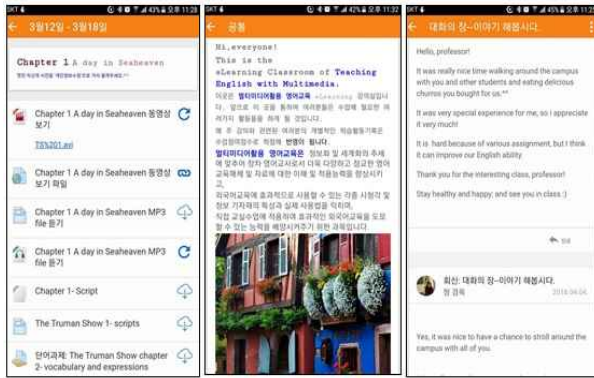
SKT 4 43% 오후 11:28

3월12일 - 3월18일

Chapter 1 A day in Seaheaven

Chapter 1 A day in Seaheaven 동영상 보기

TS%201.avi

Chapter 1 A day in Seaheaven 동영상 보기 파일

Chapter 1 A day in Seaheaven MP3 file 듣기

Chapter 1 A day in Seaheaven MP3 file 듣기

Chapter 1- Script

The Truman Show 1- scripts

단어과제: The Truman Show chapter 2- vocabulary and expressions

SKT 4 42% 오후 11:32

공통

Hi,everyone!
This is the
eLearning Classroom of Teaching English with Multimedia.

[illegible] 멀티미디어활용 영어교육 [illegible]

멀티미디어활용 영어교육은 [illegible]

SKT 4 45% 오후 11:37

대화의 장--이야기 해봅시다.

Hello, professor!

It was really nice time walking around the campus with you and other students and eating delicious churros you bought for us.^^

It was very special experience for me, so I appreciate it very much!

It is hard because of various assignment, but I think it can improve our English ability.

Thank you for the interesting class, professor!

Stay healthy and happy, and see you in class :)

답글

회신: 대화의 장--이야기 해봅시다.

2018.04.04

Yes, it was nice to have a chance to stroll around the campus with all of you.